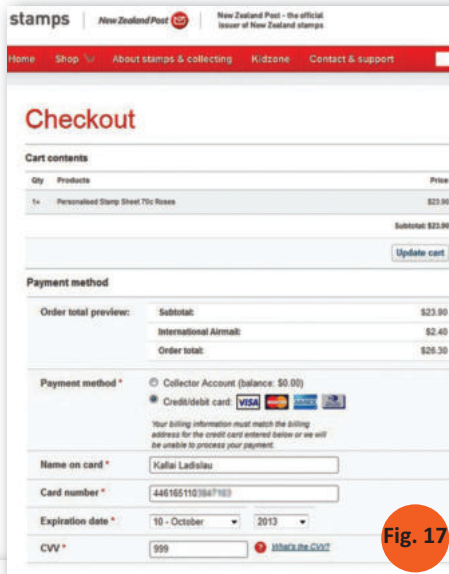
stamps | New Zealand Post | New Zealand Post – the official issuer of New Zealand stamps

Home Shop About stamps & collecting Kidzone Contact & support

Checkout

Cart contents

| Qty | Products | Price |
|---|---|---|
| 1× | Personalised Stamp Sheet 70c Roses | $23.90 |

Subtotal: $23.90

Update cart

Payment method

| Order total preview: | Subtotal: | $23.90 |
|---|---|---|
| | International Airmail: | $2.40 |
| | Order total: | $26.30 |

Payment method * Collector Account (balance: $0.00)

Credit/debit card: VISA

Your billing information must match the billing address for the credit card entered below or we will be unable to process your payment.

Name on card * Kallai Ladislau

Card number * 446165110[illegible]

Expiration date * 10 - October 2013

CVV * 999 What's the CVV?

Fig. 17